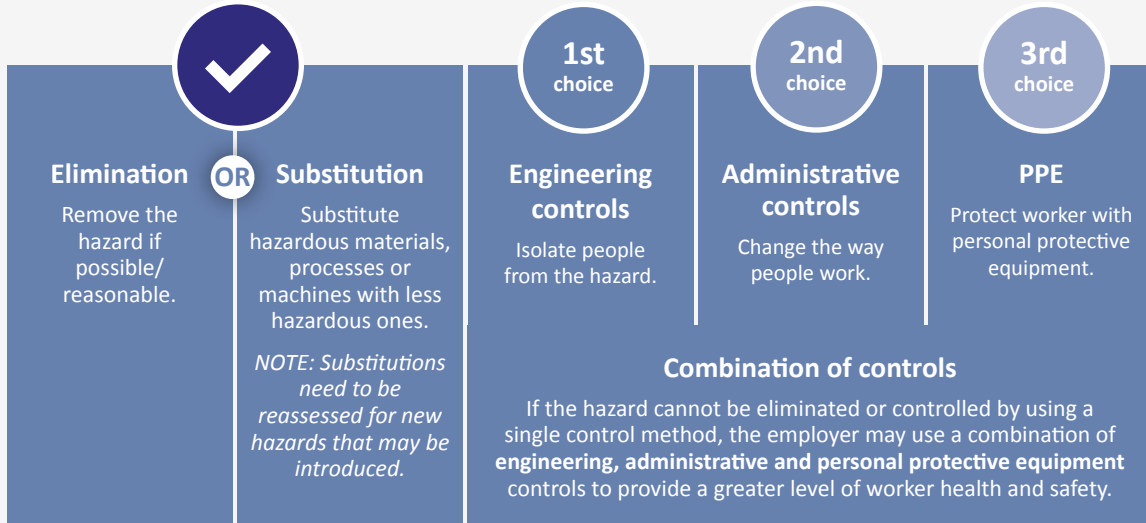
Elimination

Remove the hazard if possible/ reasonable.

OR

Substitution

Substitute hazardous materials, processes or machines with less hazardous ones.

NOTE: Substitutions need to be reassessed for new hazards that may be introduced.

1st choice

Engineering controls

Isolate people from the hazard.

2nd choice

Administrative controls

Change the way people work.

3rd choice

PPE

Protect worker with personal protective equipment.

Combination of controls

If the hazard cannot be eliminated or controlled by using a single control method, the employer may use a combination of **engineering, administrative and personal protective equipment** controls to provide a greater level of worker health and safety.